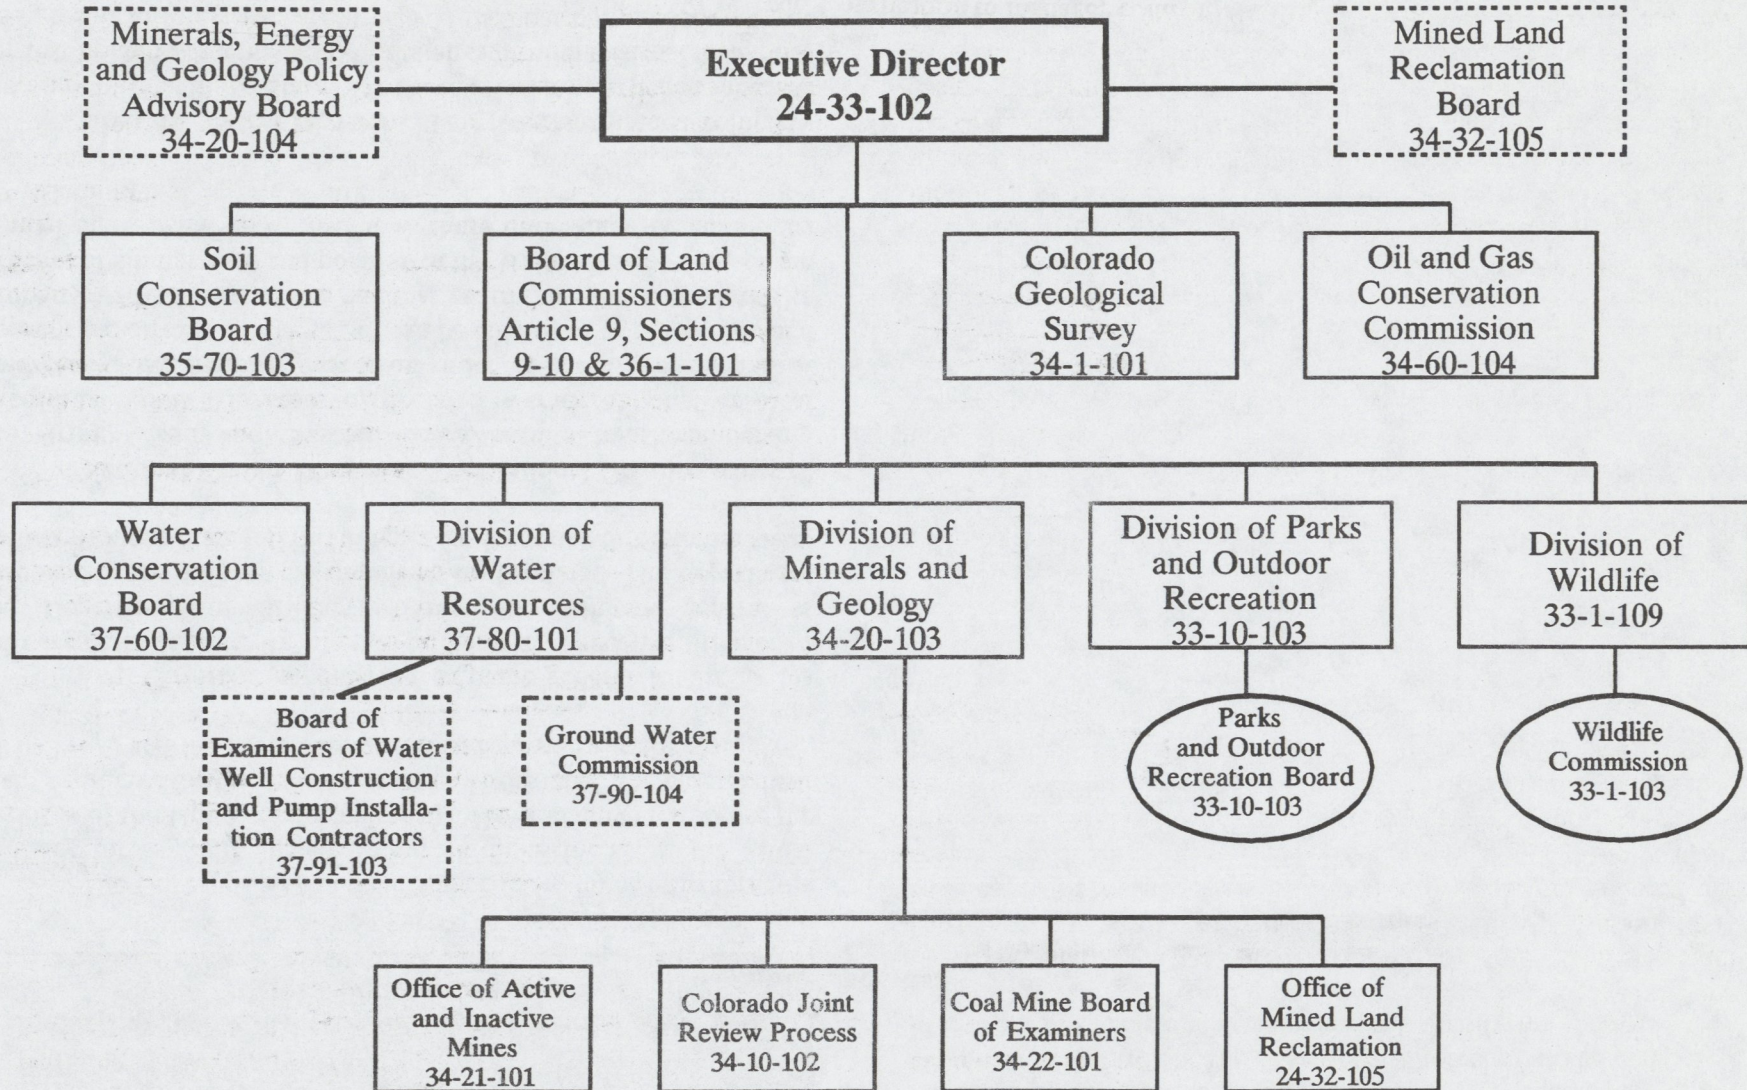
Minerals, Energy and Geology Policy Advisory Board 34-20-104

Executive Director 24-33-102

Mined Land Reclamation Board 34-32-105

Soil Conservation Board 35-70-103

Board of Land Commissioners Article 9, Sections 9-10 & 36-1-101

Colorado Geological Survey 34-1-101

Oil and Gas Conservation Commission 34-60-104

Water Conservation Board 37-60-102

Division of Water Resources 37-80-101

Division of Minerals and Geology 34-20-103

Division of Parks and Outdoor Recreation 33-10-103

Division of Wildlife 33-1-109

Board of Examiners of Water Well Construction and Pump Installation Contractors 37-91-103

Ground Water Commission 37-90-104

Parks and Outdoor Recreation Board 33-10-103

Wildlife Commission 33-1-103

Office of Active and Inactive Mines 34-21-101

Colorado Joint Review Process 34-10-102

Coal Mine Board of Examiners 34-22-101

Office of Mined Land Reclamation 24-32-105